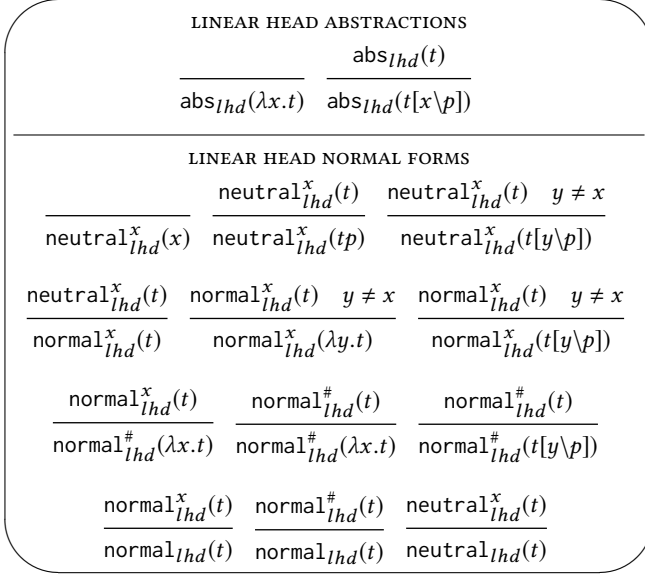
LINEAR HEAD ABSTRACTIONS

$\frac{}{\mathsf{abs}_{lhd}(\lambda x.t)}$ $\frac{\mathsf{abs}_{lhd}(t)}{\mathsf{abs}_{lhd}(t[x\backslash p])}$

LINEAR HEAD NORMAL FORMS

$\frac{}{\mathsf{neutral}^{x}_{lhd}(x)}$ $\frac{\mathsf{neutral}^{x}_{lhd}(t)}{\mathsf{neutral}^{x}_{lhd}(tp)}$ $\frac{\mathsf{neutral}^{x}_{lhd}(t) \quad y \neq x}{\mathsf{neutral}^{x}_{lhd}(t[y\backslash p])}$

$\frac{\mathsf{neutral}^{x}_{lhd}(t)}{\mathsf{normal}^{x}_{lhd}(t)}$ $\frac{\mathsf{normal}^{x}_{lhd}(t) \quad y \neq x}{\mathsf{normal}^{x}_{lhd}(\lambda y.t)}$ $\frac{\mathsf{normal}^{x}_{lhd}(t) \quad y \neq x}{\mathsf{normal}^{x}_{lhd}(t[y\backslash p])}$

$\frac{\mathsf{normal}^{x}_{lhd}(t)}{\mathsf{normal}^{\#}_{lhd}(\lambda x.t)}$ $\frac{\mathsf{normal}^{\#}_{lhd}(t)}{\mathsf{normal}^{\#}_{lhd}(\lambda x.t)}$ $\frac{\mathsf{normal}^{\#}_{lhd}(t)}{\mathsf{normal}^{\#}_{lhd}(t[y\backslash p])}$

$\frac{\mathsf{normal}^{x}_{lhd}(t)}{\mathsf{normal}_{lhd}(t)}$ $\frac{\mathsf{normal}^{\#}_{lhd}(t)}{\mathsf{normal}_{lhd}(t)}$ $\frac{\mathsf{neutral}^{x}_{lhd}(t)}{\mathsf{neutral}_{lhd}(t)}$